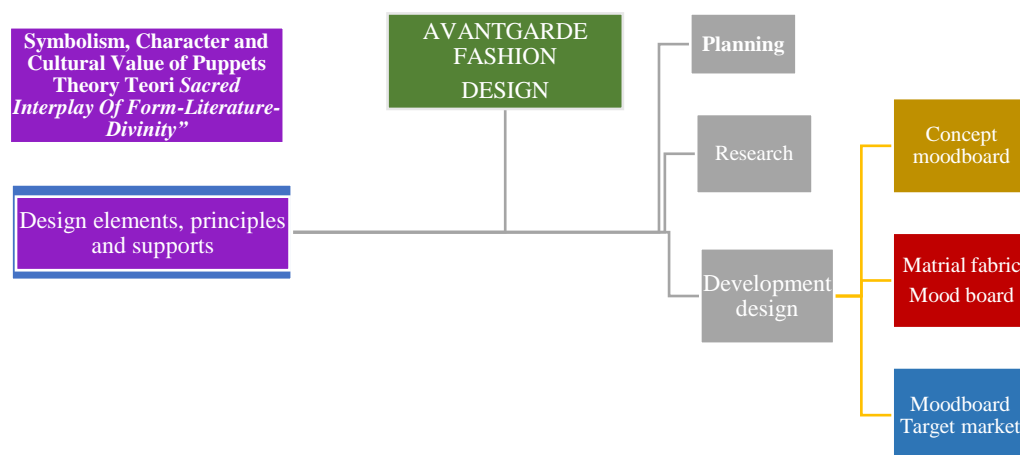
Symbolism, Character and Cultural Value of Puppets Theory Teori *Sacred Interplay Of Form-Literature-Divinity"*

AVANTGARDE FASHION DESIGN

Planning

Research

Development design

Concept moodboard

Matrial fabric Mood board

Moodboard Target market

Design elements, principles and supports